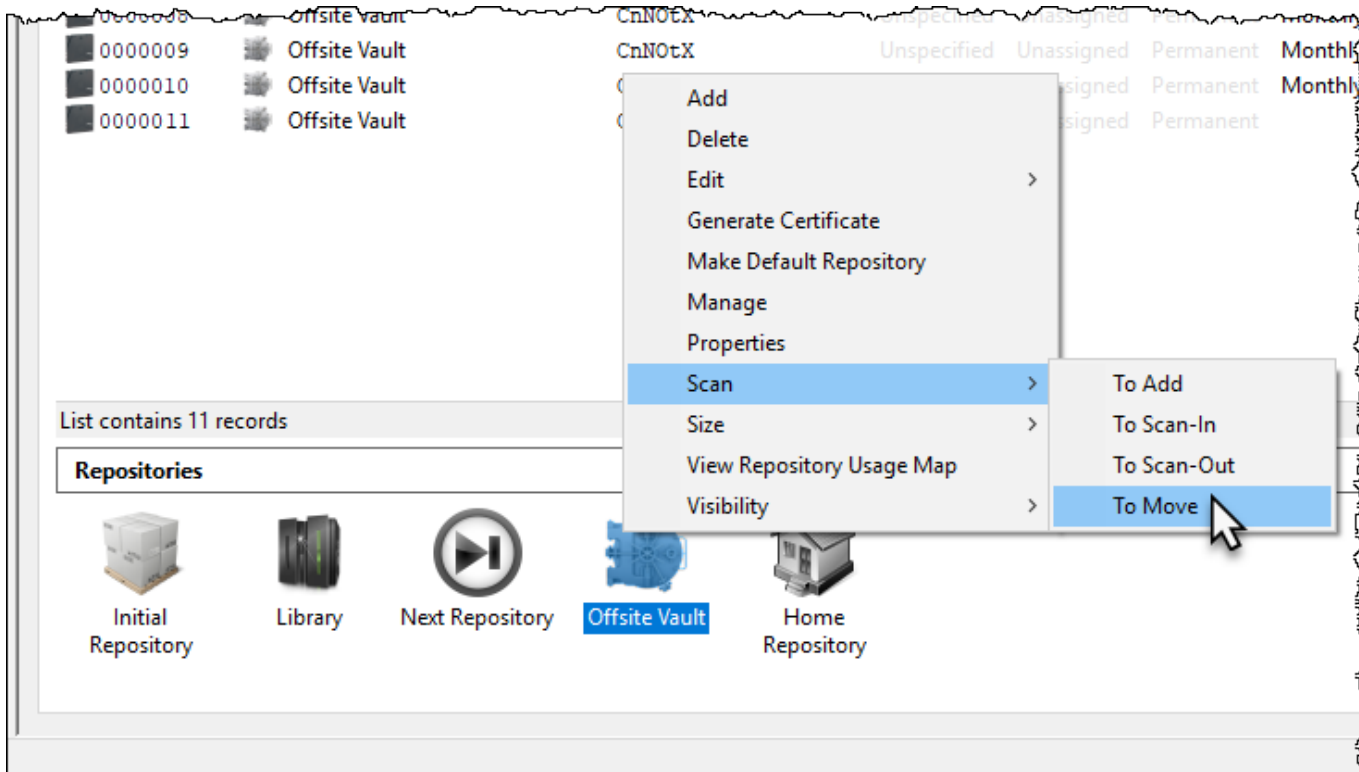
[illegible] Offsite Vault CnNOtX Unspecified Unassigned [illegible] Monthly
0000009 Offsite Vault CnNOtX Unspecified Unassigned Permanent Monthly
0000010 Offsite Vault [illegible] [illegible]signed Permanent Monthly
0000011 Offsite Vault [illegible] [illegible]signed Permanent

Add
Delete
Edit
Generate Certificate
Make Default Repository
Manage
Properties
Scan
Size
View Repository Usage Map
Visibility

To Add
To Scan-In
To Scan-Out
To Move

List contains 11 records

Repositories

Initial Repository
Library
Next Repository
Offsite Vault
Home Repository